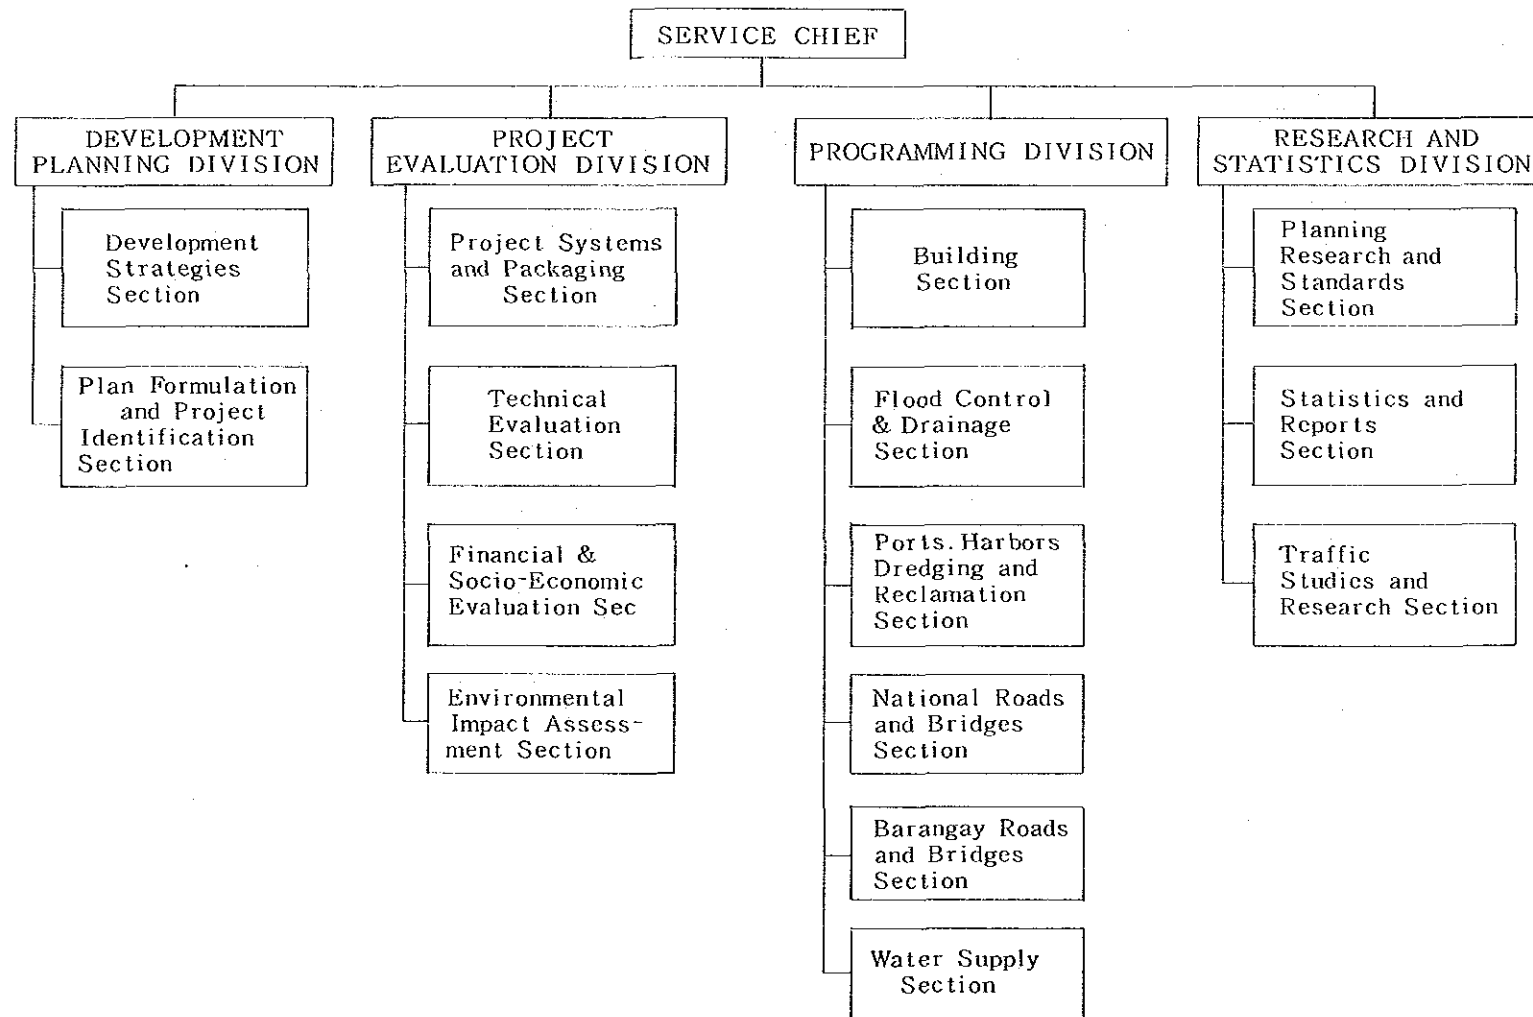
SERVICE CHIEF

DEVELOPMENT PLANNING DIVISION

Development Strategies Section

Plan Formulation and Project Identification Section

PROJECT EVALUATION DIVISION

Project Systems and Packaging Section

Technical Evaluation Section

Financial & Socio-Economic Evaluation Sec

Environmental Impact Assessment Section

PROGRAMMING DIVISION

Building Section

Flood Control & Drainage Section

Ports. Harbors Dredging and Reclamation Section

National Roads and Bridges Section

Barangay Roads and Bridges Section

Water Supply Section

RESEARCH AND STATISTICS DIVISION

Planning Research and Standards Section

Statistics and Reports Section

Traffic Studies and Research Section